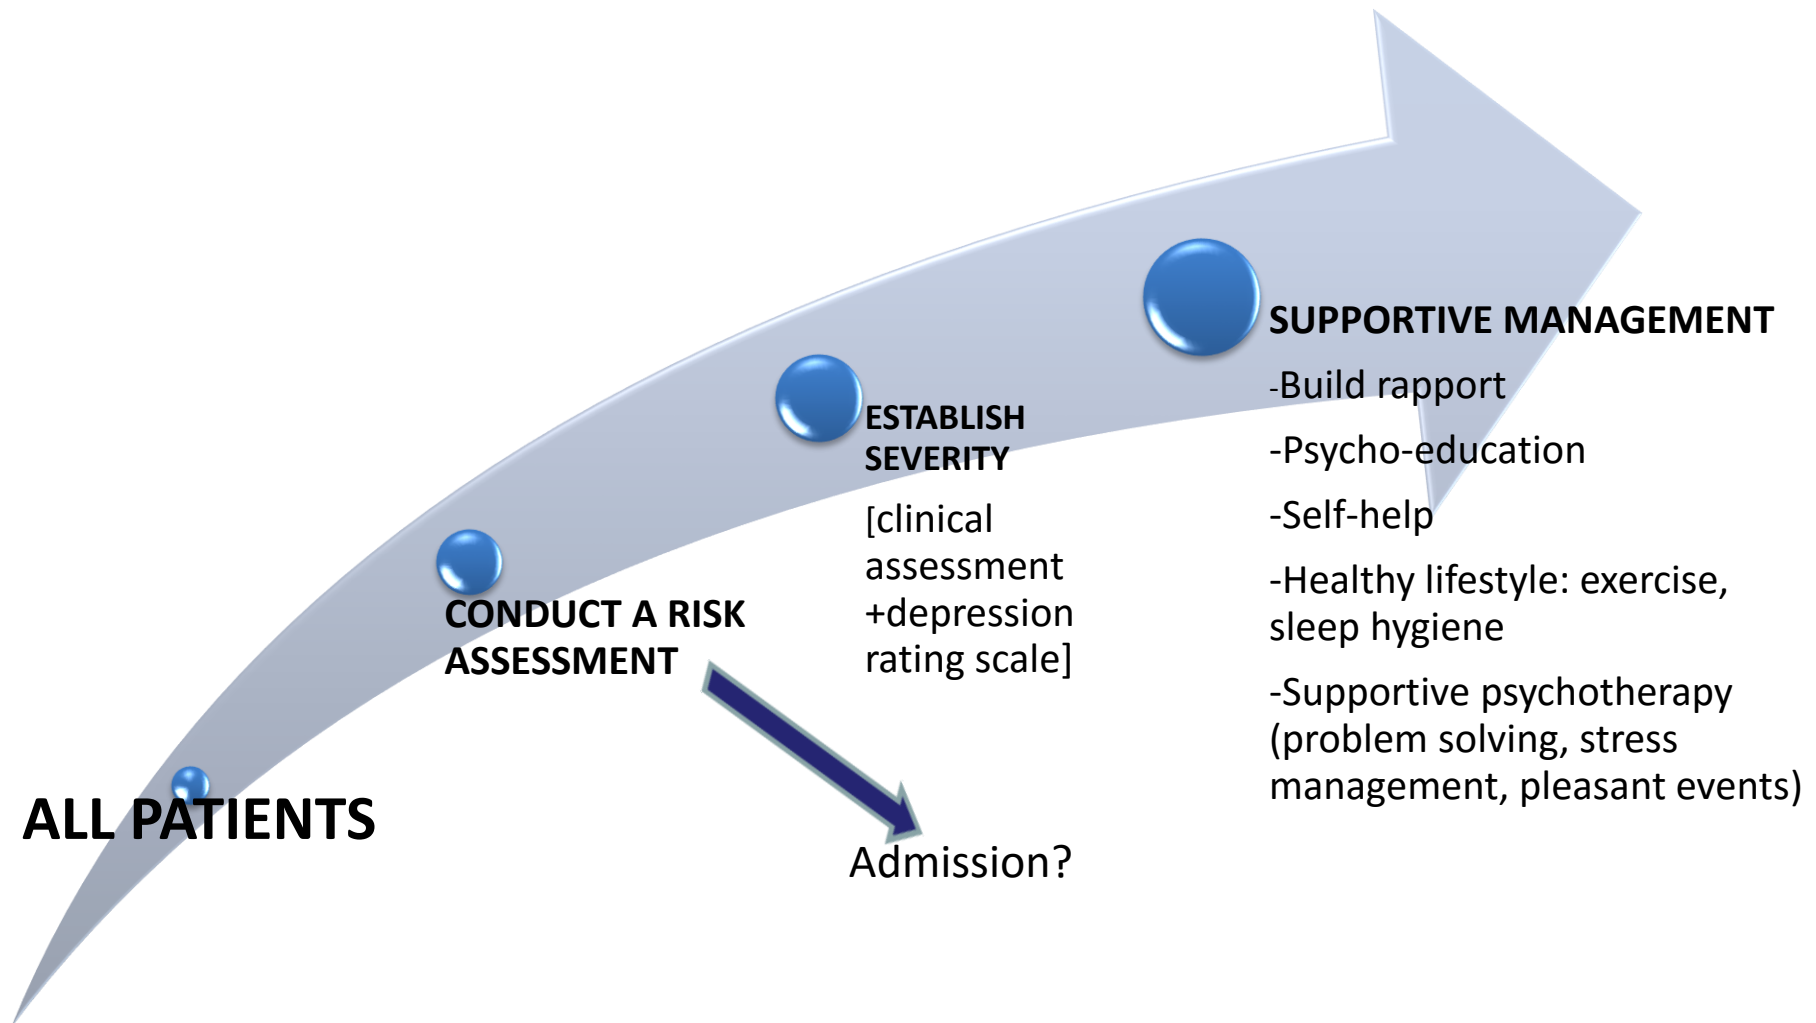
ALL PATIENTS

CONDUCT A RISK ASSESSMENT

Admission?

ESTABLISH SEVERITY

[clinical assessment +depression rating scale]

SUPPORTIVE MANAGEMENT

-Build rapport

-Psycho-education

-Self-help

-Healthy lifestyle: exercise, sleep hygiene

-Supportive psychotherapy (problem solving, stress management, pleasant events)